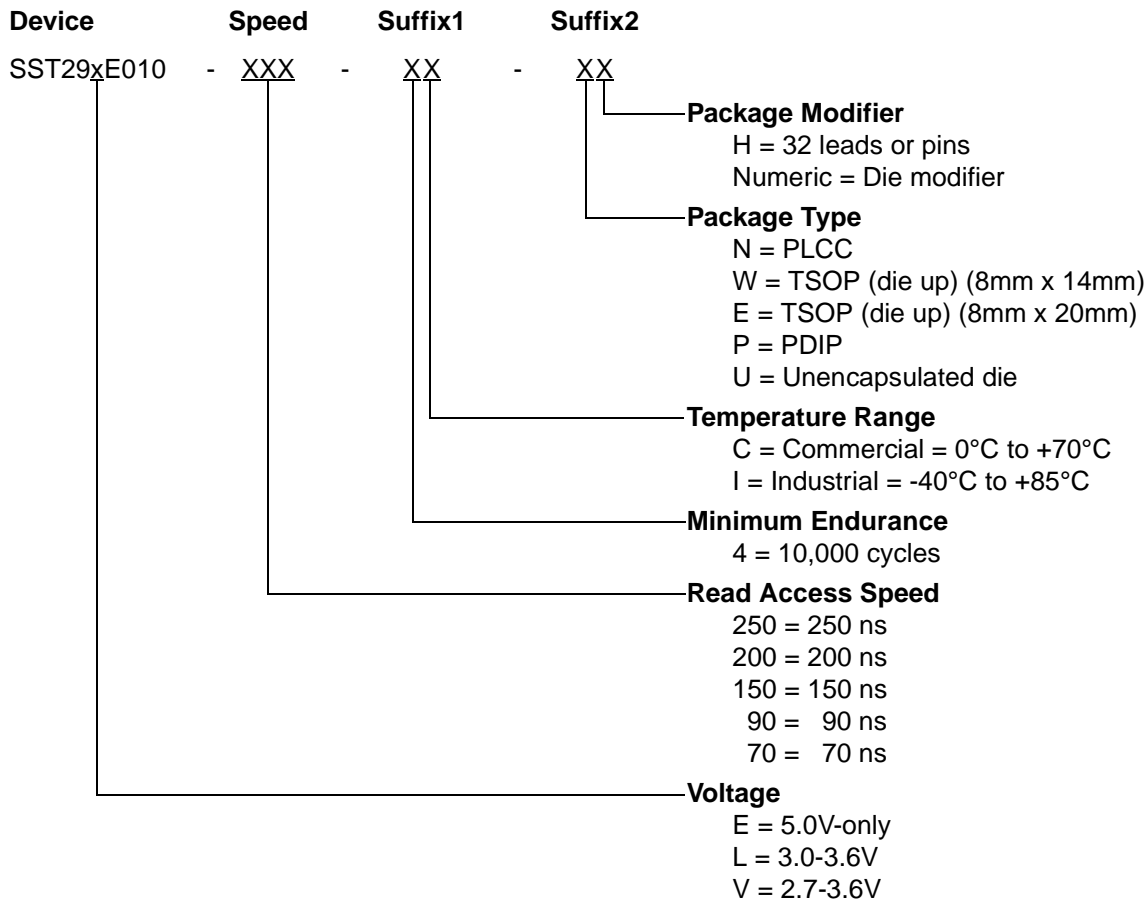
Device Speed Suffix1 Suffix2

SST29xE010 - XXX - XX - XX

Package Modifier
H = 32 leads or pins
Numeric = Die modifier

Package Type
N = PLCC
W = TSOP (die up) (8mm x 14mm)
E = TSOP (die up) (8mm x 20mm)
P = PDIP
U = Unencapsulated die

Temperature Range
C = Commercial = 0°C to +70°C
I = Industrial = -40°C to +85°C

Minimum Endurance
4 = 10,000 cycles

Read Access Speed
250 = 250 ns
200 = 200 ns
150 = 150 ns
90 = 90 ns
70 = 70 ns

Voltage
E = 5.0V-only
L = 3.0-3.6V
V = 2.7-3.6V